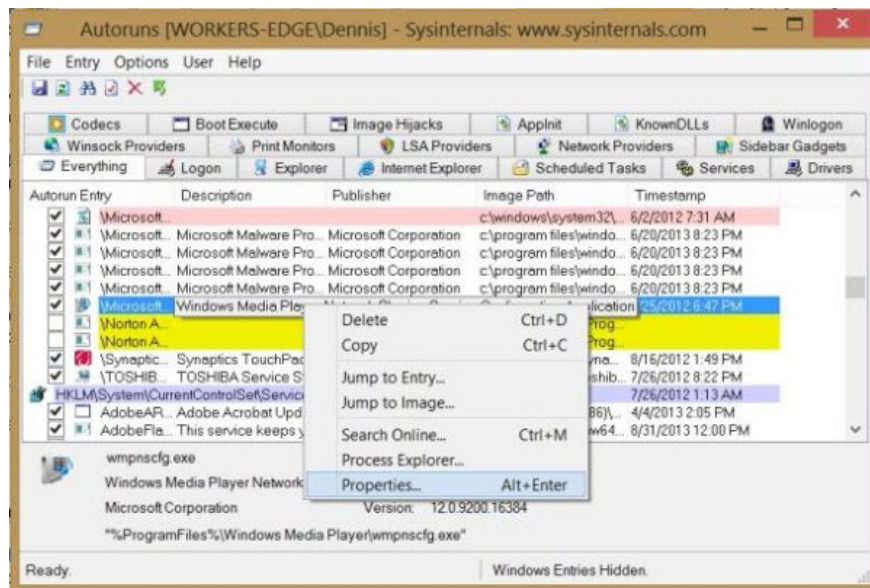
Autoruns [WORKERS-EDGE\Dennis] - Sysinternals: www.sysinternals.com

File Entry Options User Help

Codecs | Boot Execute | Image Hijacks | AppInit | KnownDLLs | Winlogon
Winsock Providers | Print Monitors | LSA Providers | Network Providers | Sidebar Gadgets
Everything | Logon | Explorer | Internet Explorer | Scheduled Tasks | Services | Drivers

| Autorun Entry | Description | Publisher | Image Path | Timestamp |
|---|---|---|---|---|
| \Microsoft... | | | c:\windows\system32\... | 6/2/2012 7:31 AM |
| \Microsoft... | Microsoft Malware Pro... | Microsoft Corporation | c:\program files\windo... | 6/20/2013 8:23 PM |
| \Microsoft... | Microsoft Malware Pro... | Microsoft Corporation | c:\program files\windo... | 6/20/2013 8:23 PM |
| \Microsoft... | Microsoft Malware Pro... | Microsoft Corporation | c:\program files\windo... | 6/20/2013 8:23 PM |
| \Microsoft... | Microsoft Malware Pro... | Microsoft Corporation | c:\program files\windo... | 6/20/2013 8:23 PM |
| \Microsoft... | Windows Media Play... | | ...pplication | 7/25/2012 6:47 PM |
| \Norton A... | | | ...Prog... | |
| \Norton A... | | | ...Prog... | |
| \Synaptic... | Synaptics TouchPa... | | ...yna... | 8/16/2012 1:49 PM |
| \TOSHIB... | TOSHIBA Service S... | | ...shib... | 7/26/2012 8:22 PM |
| HKLM\System\CurrentControlSet\Service... | | | | 7/26/2012 1:13 AM |
| AdobeAR... | Adobe Acrobat Upd... | | ...86)\... | 4/4/2013 2:05 PM |
| AdobeFla... | This service keeps y... | | ...w64... | 8/31/2013 12:00 PM |

Delete Ctrl+D
Copy Ctrl+C
Jump to Entry...
Jump to Image...
Search Online... Ctrl+M
Process Explorer...
Properties... Alt+Enter

wmpnscfg.exe
Windows Media Player Network...
Microsoft Corporation Version: 12.0.9200.16384
"%ProgramFiles%\Windows Media Player\wmpnscfg.exe"

Ready. Windows Entries Hidden.